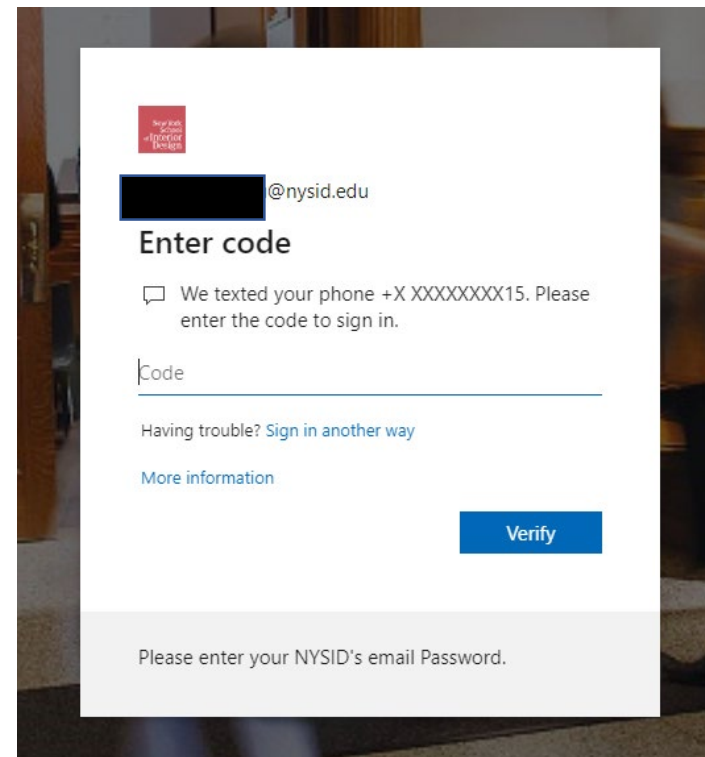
New York School of Interior Design

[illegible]@nysid.edu

Enter code

We texted your phone +X XXXXXXXX15. Please enter the code to sign in.

Code

Having trouble? Sign in another way

More information

Verify

Please enter your NYSID's email Password.